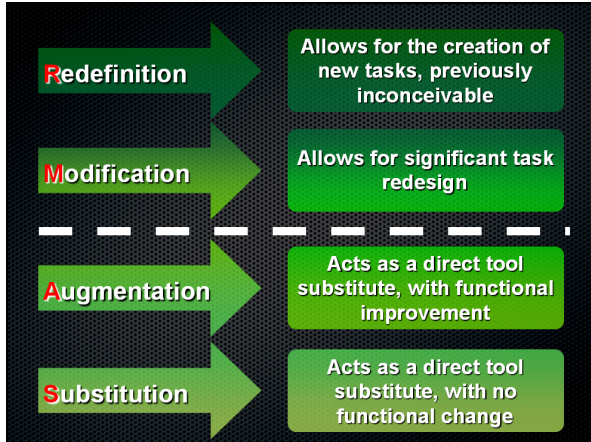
Redefinition

Allows for the creation of new tasks, previously inconceivable

Modification

Allows for significant task redesign

Augmentation

Acts as a direct tool substitute, with functional improvement

Substitution

Acts as a direct tool substitute, with no functional change